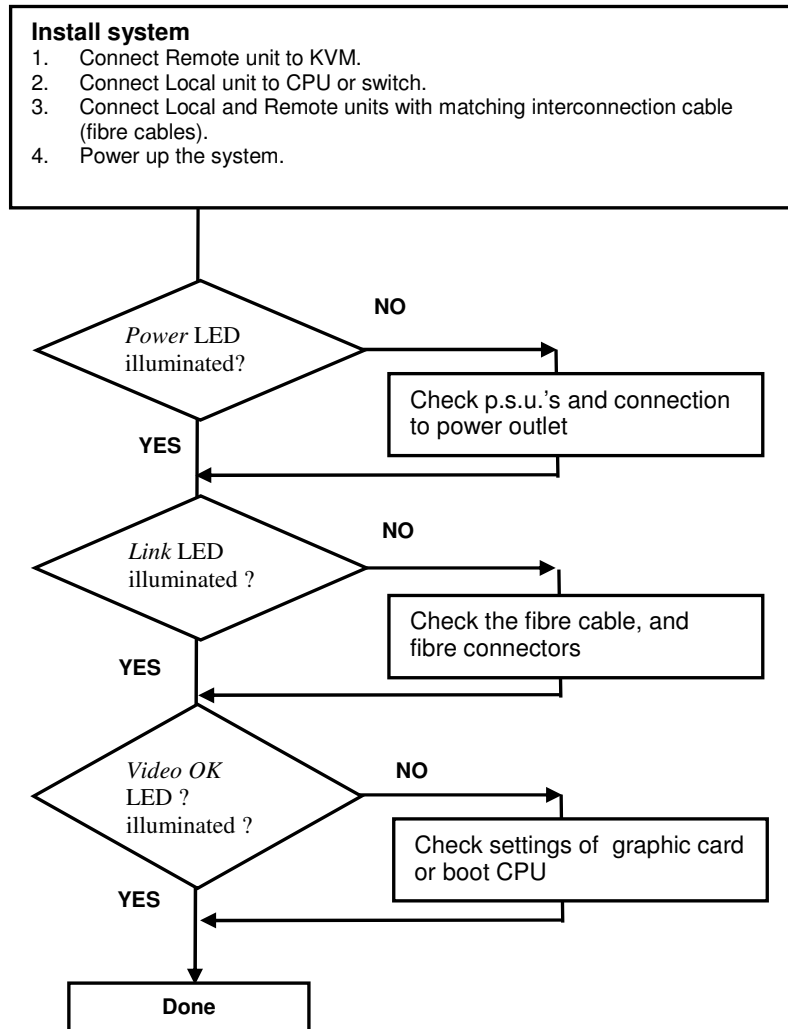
**Install system**
1. Connect Remote unit to KVM.
2. Connect Local unit to CPU or switch.
3. Connect Local and Remote units with matching interconnection cable (fibre cables).
4. Power up the system.

NO

*Power* LED illuminated?

Check p.s.u.'s and connection to power outlet

YES

NO

*Link* LED illuminated ?

Check the fibre cable, and fibre connectors

YES

*Video OK* LED ? illuminated ?

NO

Check settings of graphic card or boot CPU

YES

Done